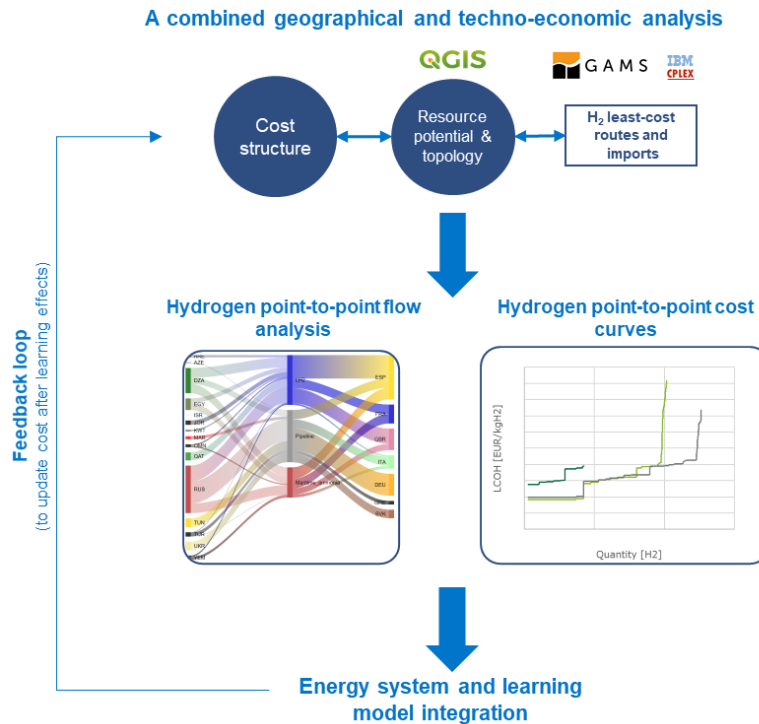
A combined geographical and techno-economic analysis

QGIS

GAMS

IBM CPLEX

Cost structure

Resource potential & topology

$H_2$ least-cost routes and imports

Feedback loop
(to update cost after learning effects)

Hydrogen point-to-point flow analysis

Hydrogen point-to-point cost curves

AZE
DZA
EGY
ISR
JOR
KWT
MAR
OMN
QAT
RUS
TUN
TUR
UKR
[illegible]

LH2
Pipeline
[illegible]

ESP
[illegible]
GRC
ITA
DEU
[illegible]
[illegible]

LCOH [EUR/kgH2]

Quantity [H2]

Energy system and learning model integration